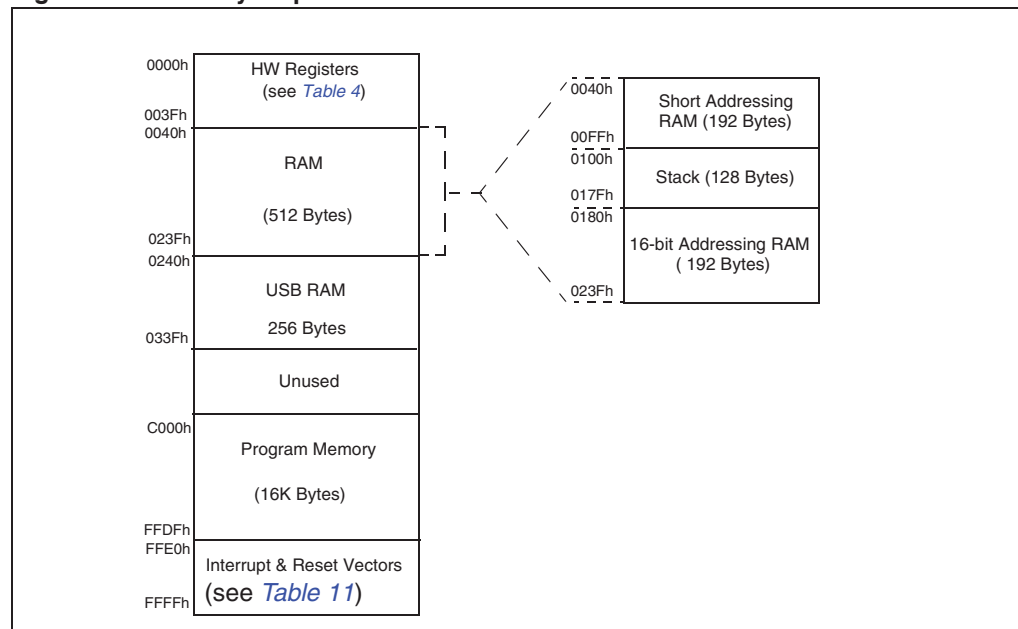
0000h
HW Registers
(see Table 4)
003Fh
0040h
RAM
(512 Bytes)
023Fh
0240h
USB RAM
256 Bytes
033Fh
Unused
C000h
Program Memory
(16K Bytes)
FFDFh
FFE0h
Interrupt & Reset Vectors
(see Table 11)
FFFFh

0040h
Short Addressing RAM (192 Bytes)
00FFh
0100h
Stack (128 Bytes)
017Fh
0180h
16-bit Addressing RAM ( 192 Bytes)
023Fh